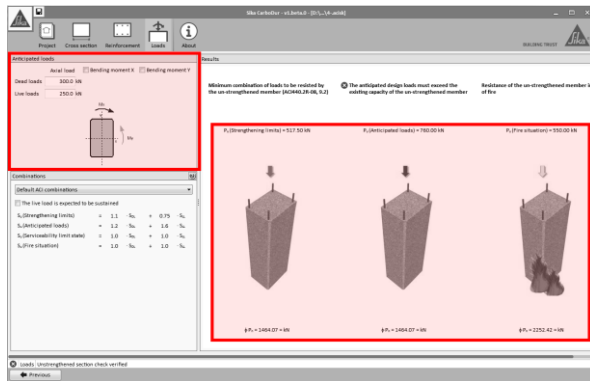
Sika CarboDur - v4.beta.0 - [D:\...\4-.acbk]

Project Cross section Reinforcement Loads About

BUILDING TRUST

Anticipated loads

Axial load Bending moment X Bending moment Y

Dead loads 500.0 kN

Live loads 250.0 kN

Combinations

Default ACI combinations

The live load is expected to be sustained

| | | | | | |
|---|---|---|---|---|---|
| $S_u$(Strengthening limits) | = | 1.1 · $S_{DL}$ | + | 0.75 · $S_{LL}$ |
| $S_u$(Anticipated loads) | = | 1.2 · $S_{DL}$ | + | 1.6 · $S_{LL}$ |
| $S_u$(Serviceability limit state) | = | 1.0 · $S_{DL}$ | + | 1.0 · $S_{LL}$ |
| $S_u$(Fire situation) | = | 1.0 · $S_{DL}$ | + | 1.0 · $S_{LL}$ |

Results

Minimum combination of loads to be resisted by the un-strengthened member (ACI440.2R-08, 9.2)

The anticipated design loads must exceed the existing capacity of the un-strengthened member

Resistance of the un-strengthened member in case of fire

$P_u$(Strengthening limits) = 517.50 kN

$P_u$(Anticipated loads) = 760.00 kN

$P_u$(Fire situation) = 550.00 kN

$\phi P_n$ = 1464.07 < kN

$\phi P_n$ = 1464.07 > kN

$\phi P_n$ = 2252.42 < kN

Loads: Unstrengthened section check verified

Previous